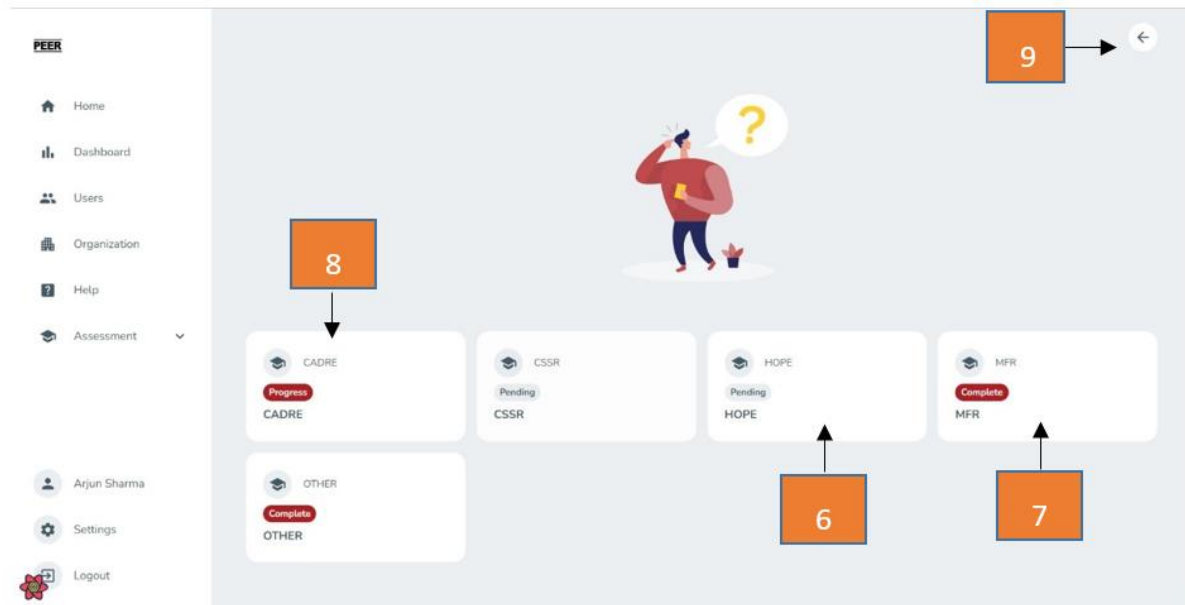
PEER

Home

Dashboard

Users

Organization

Help

Assessment

Arjun Sharma

Settings

Logout

9

8

CADRE
Progress
CADRE

CSSR
Pending
CSSR

HOPE
Pending
HOPE

MFR
Complete
MFR

OTHER
Complete
OTHER

6

7